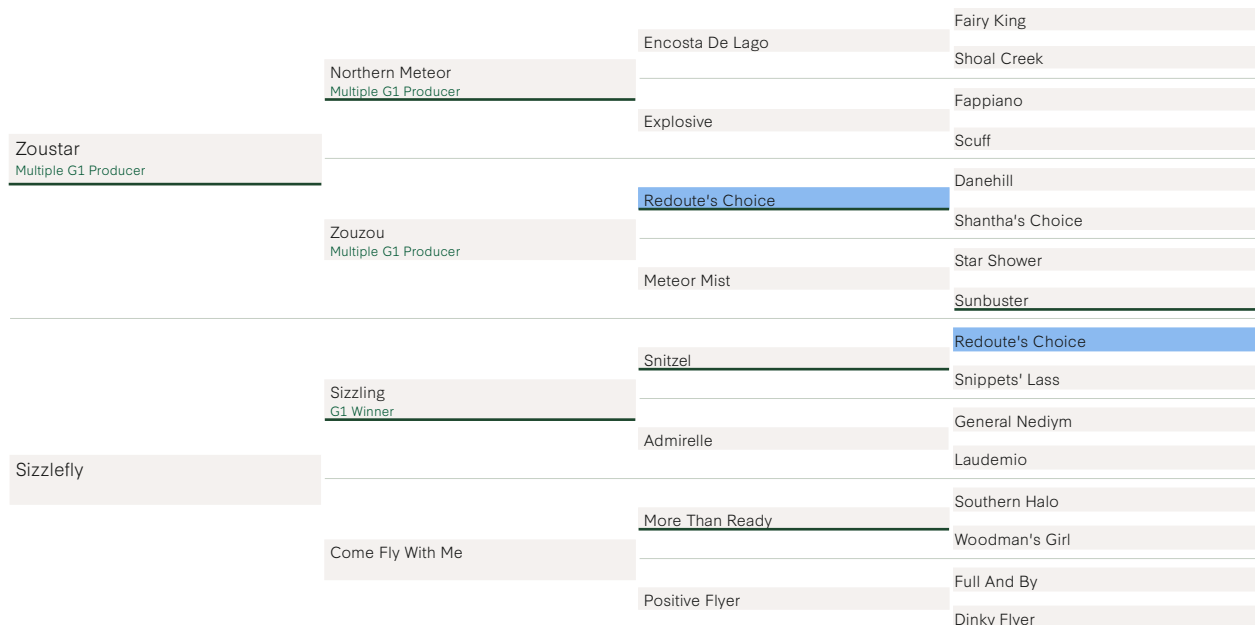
Zoustar
Multiple G1 Producer

Northern Meteor
Multiple G1 Producer

Zouzou
Multiple G1 Producer

Encosta De Lago

Explosive

Redoute's Choice

Meteor Mist

Fairy King

Shoal Creek

Fappiano

Scuff

Danehill

Shantha's Choice

Star Shower

Sunbuster

Sizzlefly

Sizzling
G1 Winner

Come Fly With Me

Snitzel

Admirelle

More Than Ready

Positive Flyer

Redoute's Choice

Snippets' Lass

General Nediym

Laudemio

Southern Halo

Woodman's Girl

Full And By

Dinky Flyer